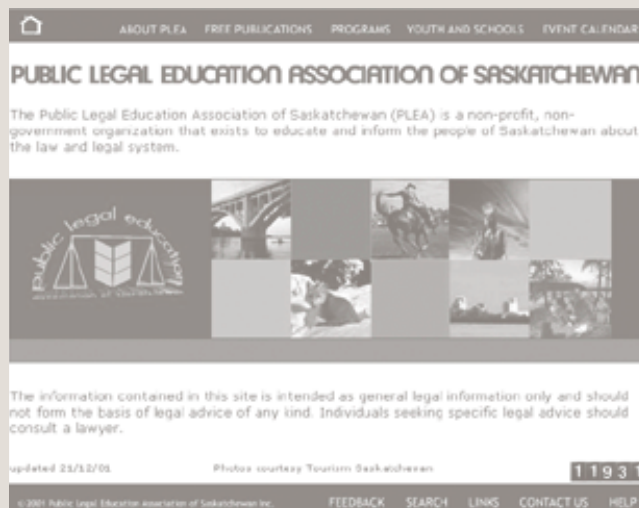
ABOUT PLEA FREE PUBLICATIONS PROGRAMS YOUTH AND SCHOOLS EVENT CALENDAR

PUBLIC LEGAL EDUCATION ASSOCIATION OF SASKATCHEWAN

The Public Legal Education Association of Saskatchewan (PLEA) is a non-profit, non-government organization that exists to educate and inform the people of Saskatchewan about the law and legal system.

Public legal education association of Saskatchewan

The information contained in this site is intended as general legal information only and should not form the basis of legal advice of any kind. Individuals seeking specific legal advice should consult a lawyer.

updated 21/12/01

Photos courtesy Tourism Saskatchewan

1193

© 2001 Public Legal Education Association of Saskatchewan Inc.

FEEDBACK SEARCH LINKS CONTACT US HELP